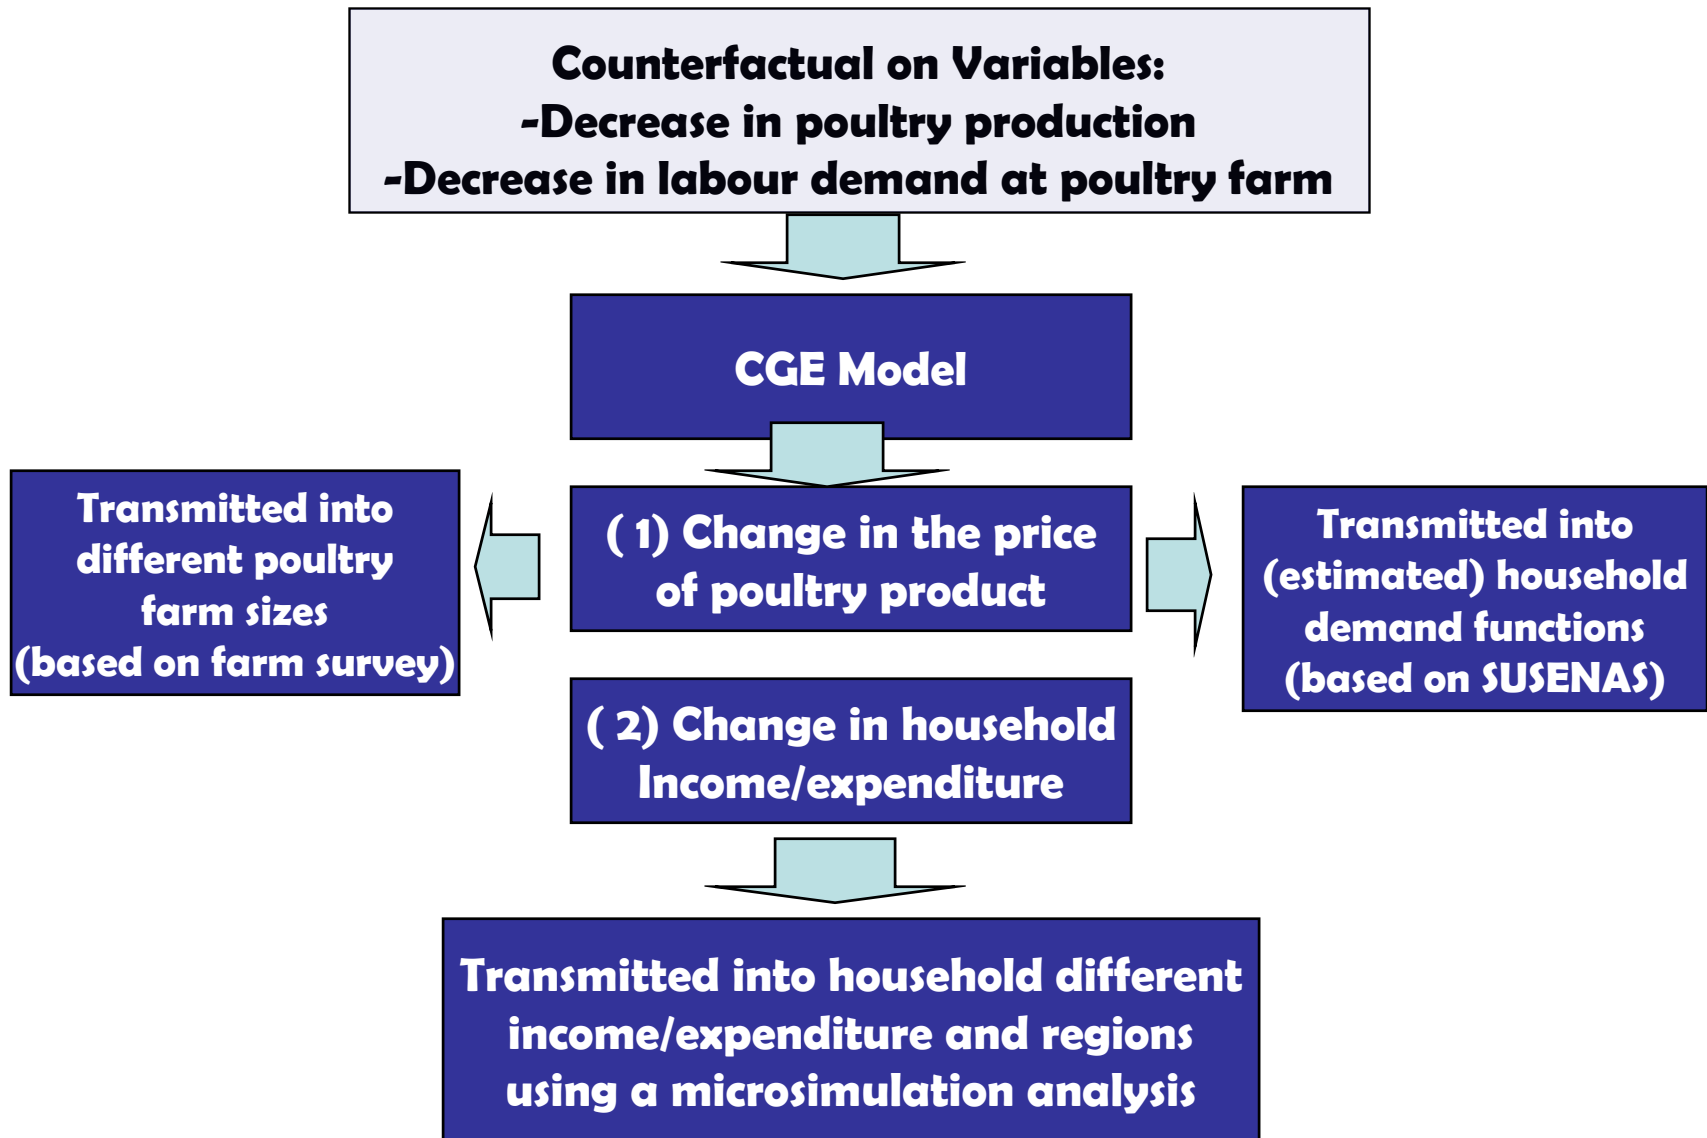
Counterfactual on Variables:
-Decrease in poultry production
-Decrease in labour demand at poultry farm

CGE Model

( 1) Change in the price of poultry product

Transmitted into different poultry farm sizes (based on farm survey)

Transmitted into (estimated) household demand functions (based on SUSENAS)

( 2) Change in household Income/expenditure

Transmitted into household different income/expenditure and regions using a microsimulation analysis